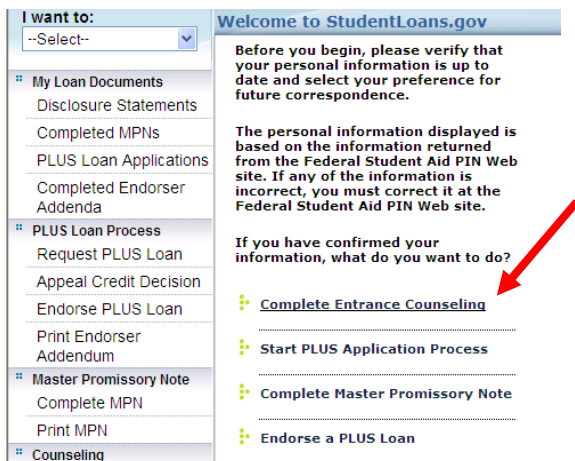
I want to:
--Select--

My Loan Documents
Disclosure Statements
Completed MPNs
PLUS Loan Applications
Completed Endorser Addenda

PLUS Loan Process
Request PLUS Loan
Appeal Credit Decision
Endorse PLUS Loan
Print Endorser Addendum

Master Promissory Note
Complete MPN
Print MPN

Counseling

Welcome to StudentLoans.gov

Before you begin, please verify that your personal information is up to date and select your preference for future correspondence.

The personal information displayed is based on the information returned from the Federal Student Aid PIN Web site. If any of the information is incorrect, you must correct it at the Federal Student Aid PIN Web site.

If you have confirmed your information, what do you want to do?

Complete Entrance Counseling

Start PLUS Application Process

Complete Master Promissory Note

Endorse a PLUS Loan